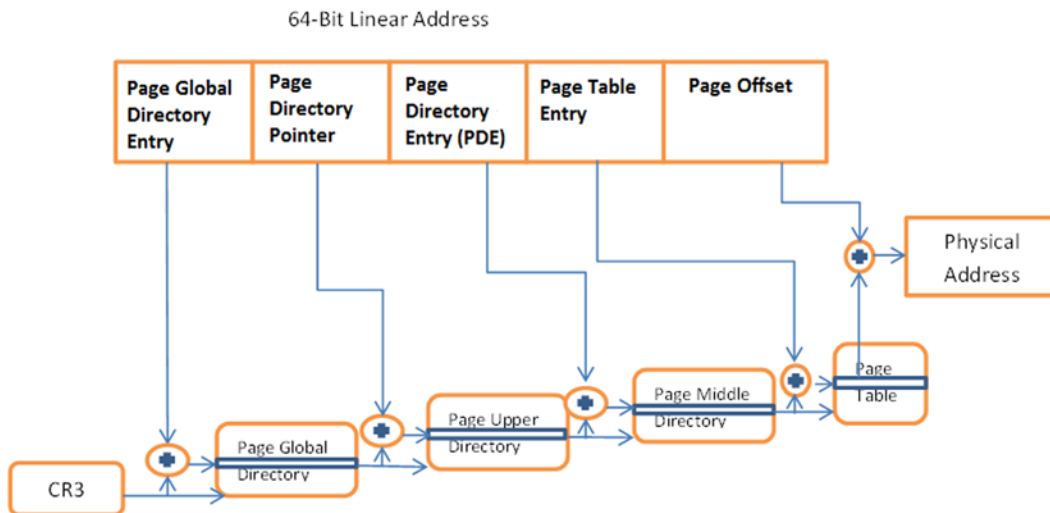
64-Bit Linear Address

| Page Global Directory Entry | Page Directory Pointer | Page Directory Entry (PDE) | Page Table Entry | Page Offset |
|---|---|---|---|---|

Physical Address

Page Table

Page Middle Directory

Page Upper Directory

Page Global Directory

CR3